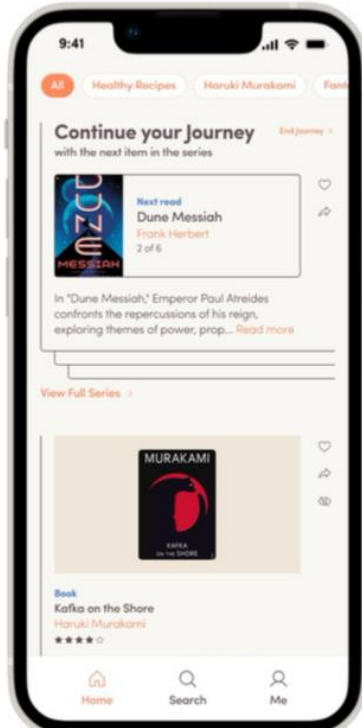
9:41

All Healthy Recipes Haruki Murakami Fant

Continue your Journey
with the next item in the series

End Journey >

DUNE MESSIAH

Next read
Dune Messiah
Frank Herbert
2 of 6

In "Dune Messiah," Emperor Paul Atreides confronts the repercussions of his reign, exploring themes of power, prop... Read more

View Full Series >

MURAKAMI
KAFKA ON THE SHORE

Book
Kafka on the Shore
Haruki Murakami
★★★★☆

Home Search Me